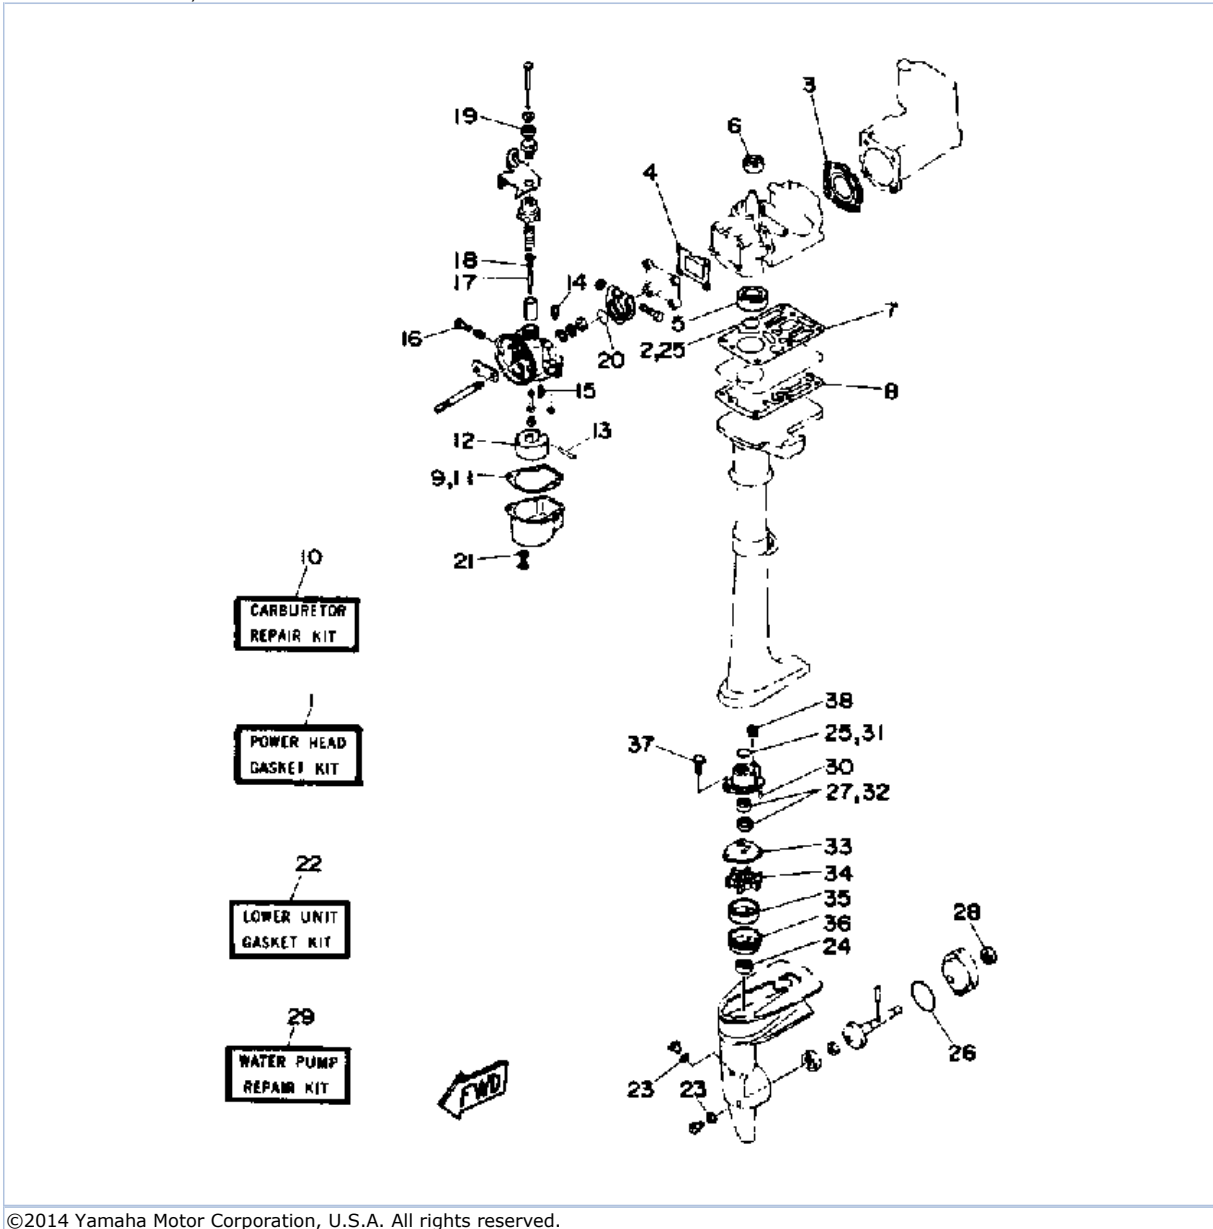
19
6
3
4
18
17
14
5
7
16
20
2,25
15
8
12
13
9,11
21
10
CARBURETOR REPAIR KIT
1
POWER HEAD GASKET KIT
38
37
25,31
30
27,32
33
34
22
LOWER UNIT GASKET KIT
35
36
28
24
29
WATER PUMP REPAIR KIT
FWD
23
26
23
©2014 Yamaha Motor Corporation, U.S.A. All rights reserved.